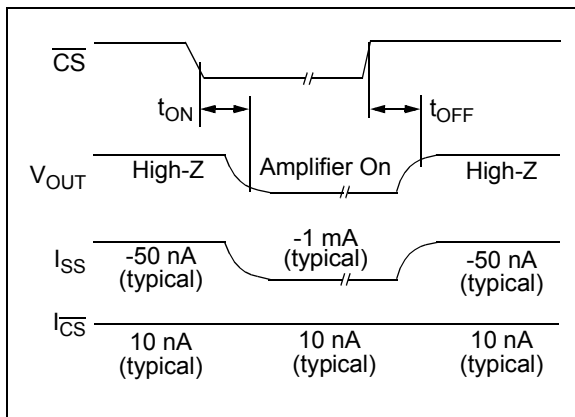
$\overline{CS}$

$t_{ON}$

$t_{OFF}$

$V_{OUT}$ High-Z Amplifier On High-Z

$I_{SS}$ -50 nA (typical) -1 mA (typical) -50 nA (typical)

$I_{\overline{CS}}$ 10 nA (typical) 10 nA (typical) 10 nA (typical)